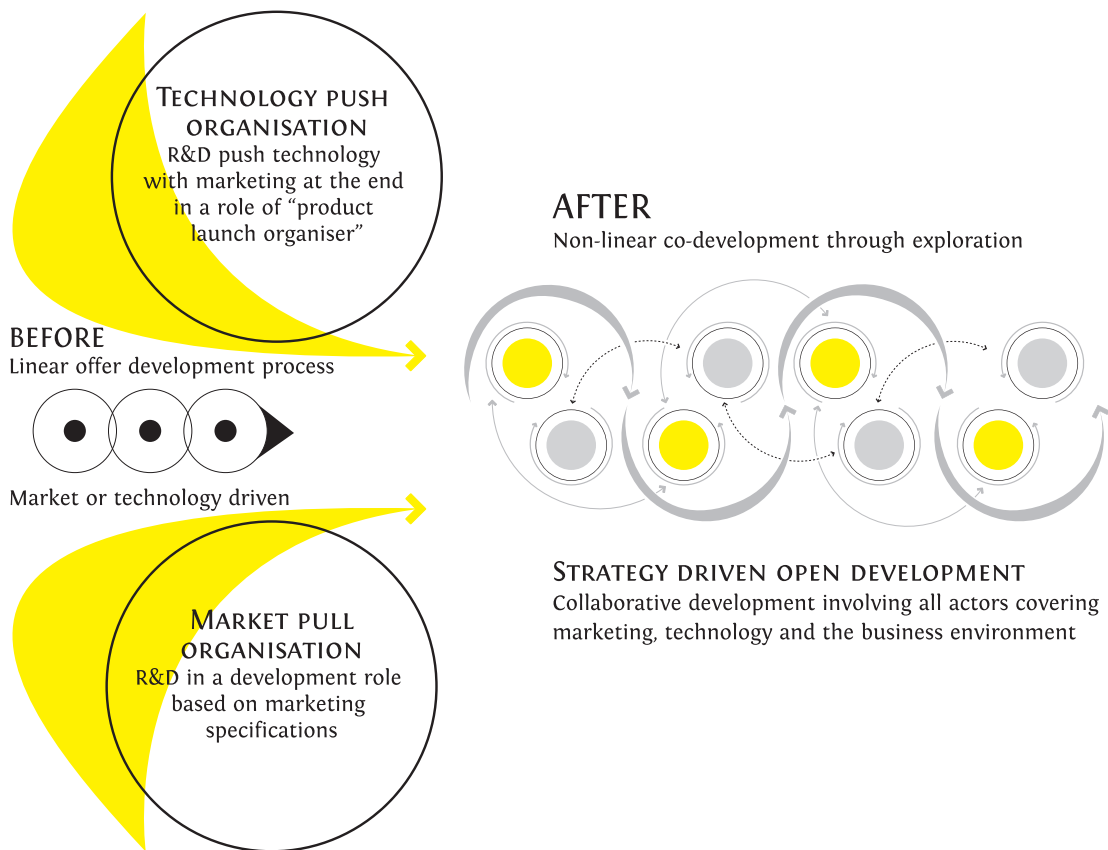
Technology push organisation
R&D push technology with marketing at the end in a role of "product launch organiser"

BEFORE
Linear offer development process

Market or technology driven

Market pull organisation
R&D in a development role based on marketing specifications

AFTER
Non-linear co-development through exploration

Strategy driven open development
Collaborative development involving all actors covering marketing, technology and the business environment